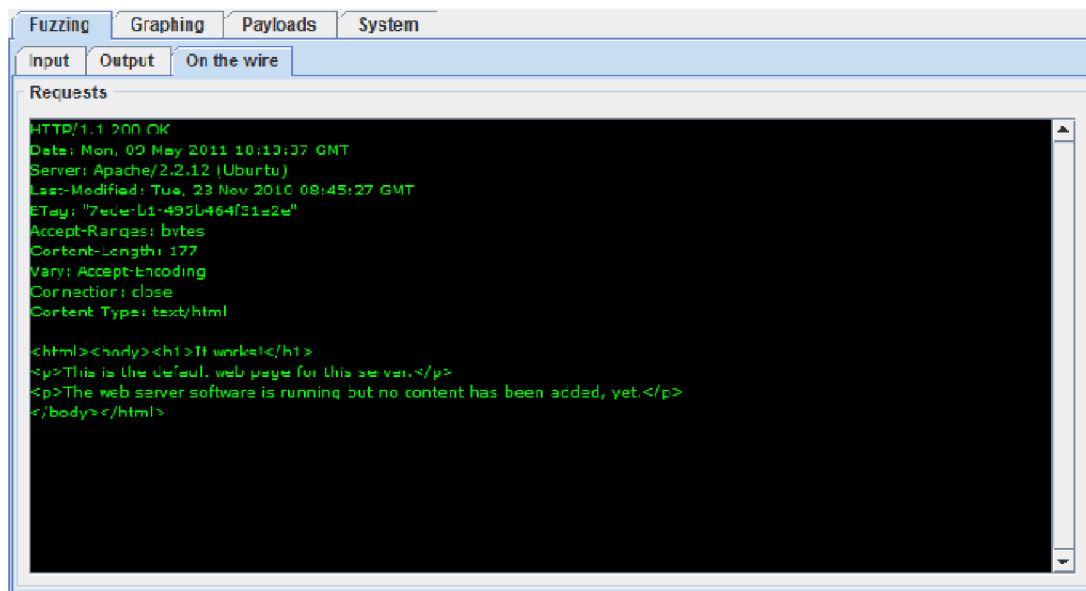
Fuzzing Graphing Payloads System

Input Output On the wire

Requests

HTTP/1.1 200 OK
Date: Mon, 09 May 2011 10:10:37 GMT
Server: Apache/2.2.12 (Ubuntu)
Last-Modified: Tue, 23 Nov 2010 08:45:27 GMT
ETag: "7ede-b1-495b464f31e2e"
Accept-Ranges: bytes
Content-Length: 177
Vary: Accept-Encoding
Connection: close
Content-Type: text/html

<html><body><h1>It works!</h1>
<p>This is the default web page for this server.</p>
<p>The web server software is running but no content has been added, yet.</p>
</body></html>